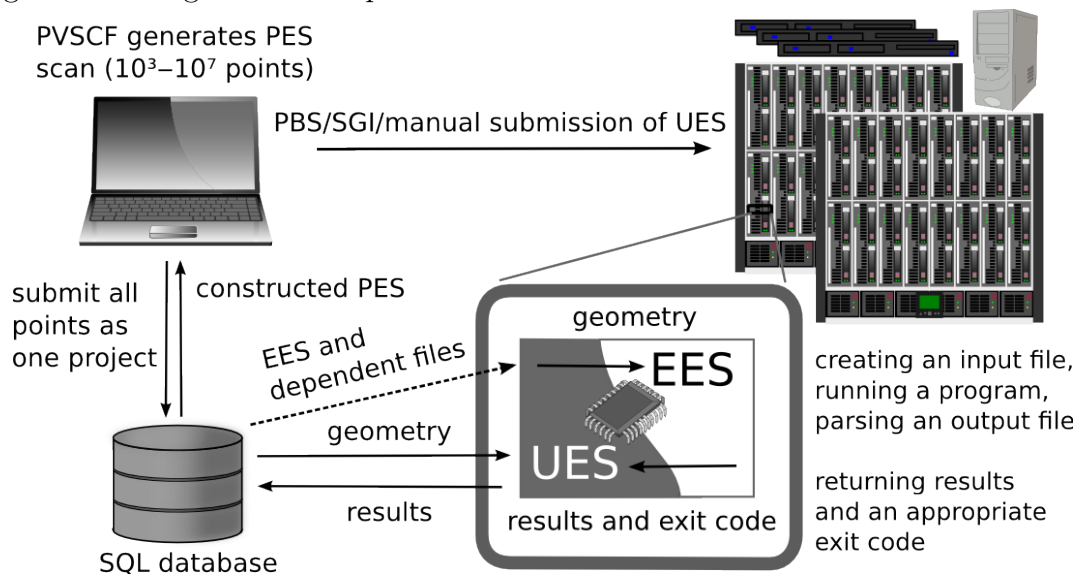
PVSCF generates PES scan ($10^3$–$10^7$ points)

PBS/SGI/manual submission of UES

submit all points as one project

constructed PES

geometry

EES and dependent files

EES

UES

geometry

results

results and exit code

SQL database

creating an input file, running a program, parsing an output file

returning results and an appropriate exit code